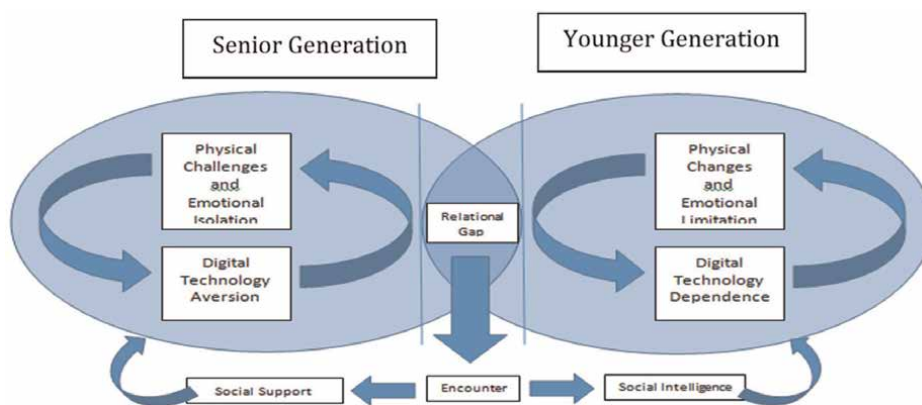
Senior Generation

Younger Generation

Physical Challenges and Emotional Isolation

Digital Technology Aversion

Relational Gap

Physical Changes and Emotional Limitation

Digital Technology Dependence

Social Support

Encounter

Social Intelligence